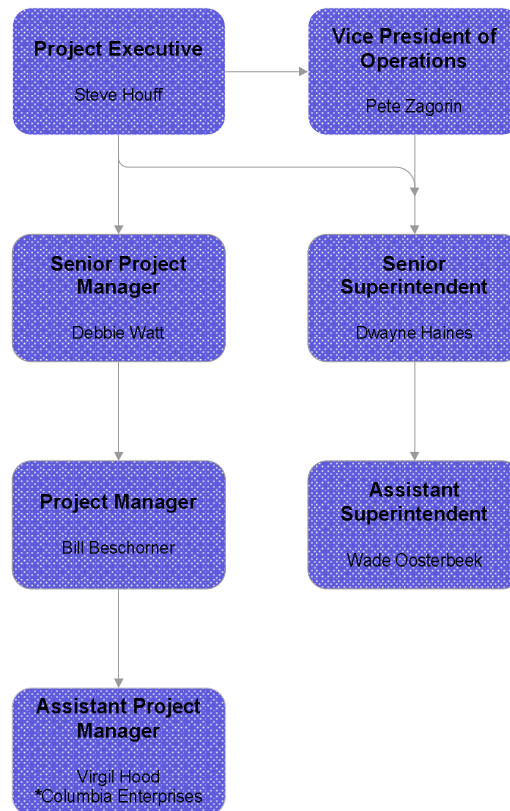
Project Executive

Steve Houff

Vice President of Operations

Pete Zagorin

Senior Project Manager

Debbie Watt

Senior Superintendent

Dwayne Haines

Project Manager

Bill Beschorner

Assistant Superintendent

Wade Oosterbeek

Assistant Project Manager

Virgil Hood
*Columbia Enterprises